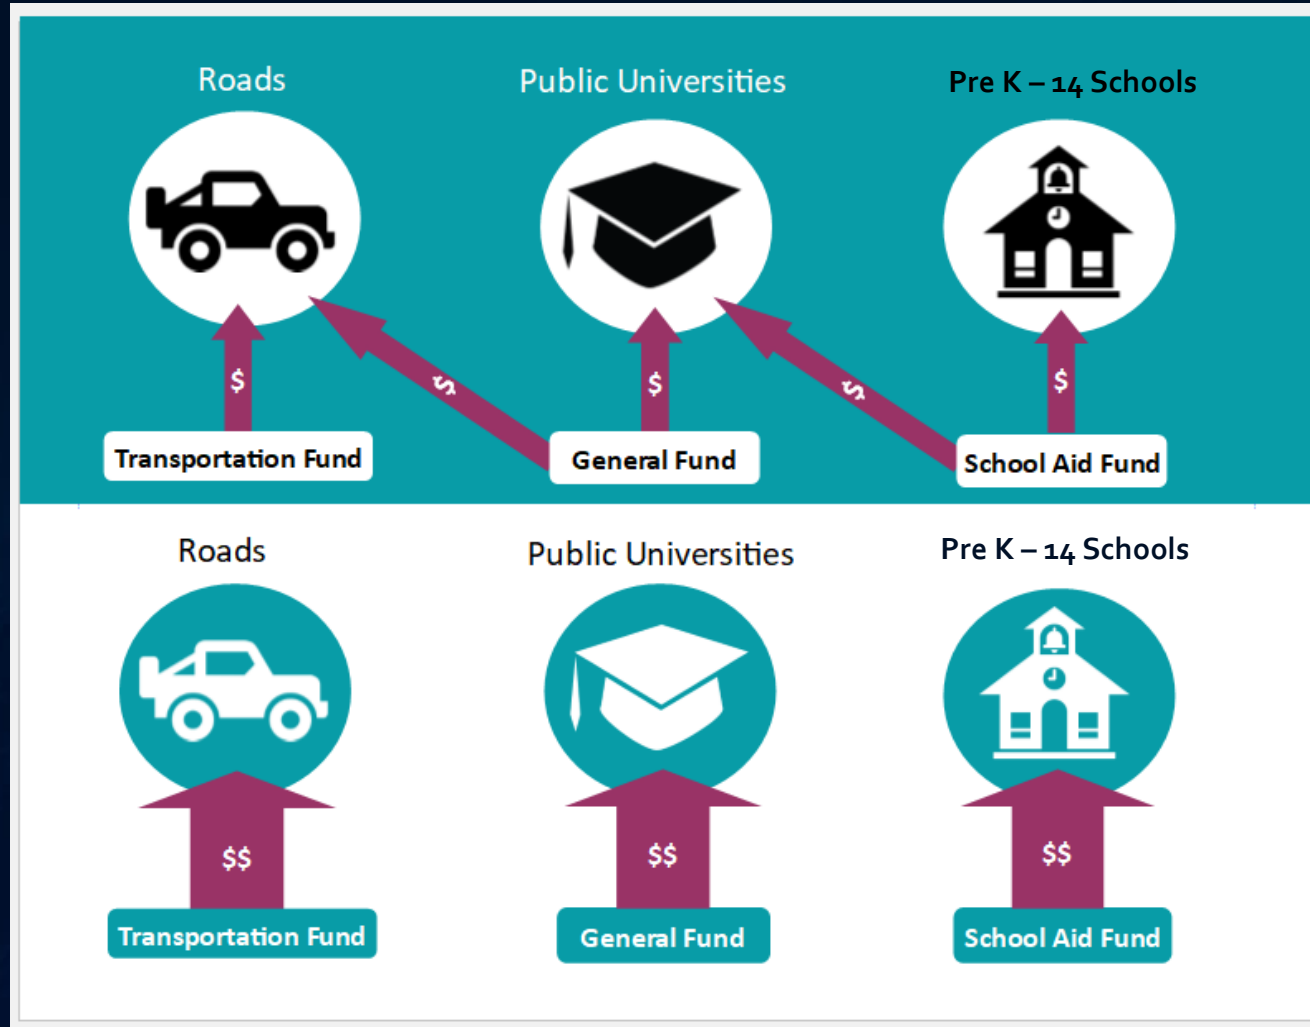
Roads

Public Universities

Pre K – 14 Schools

$

$

$

$

$

Transportation Fund

General Fund

School Aid Fund

Roads

Public Universities

Pre K – 14 Schools

$$

$$

$$

Transportation Fund

General Fund

School Aid Fund